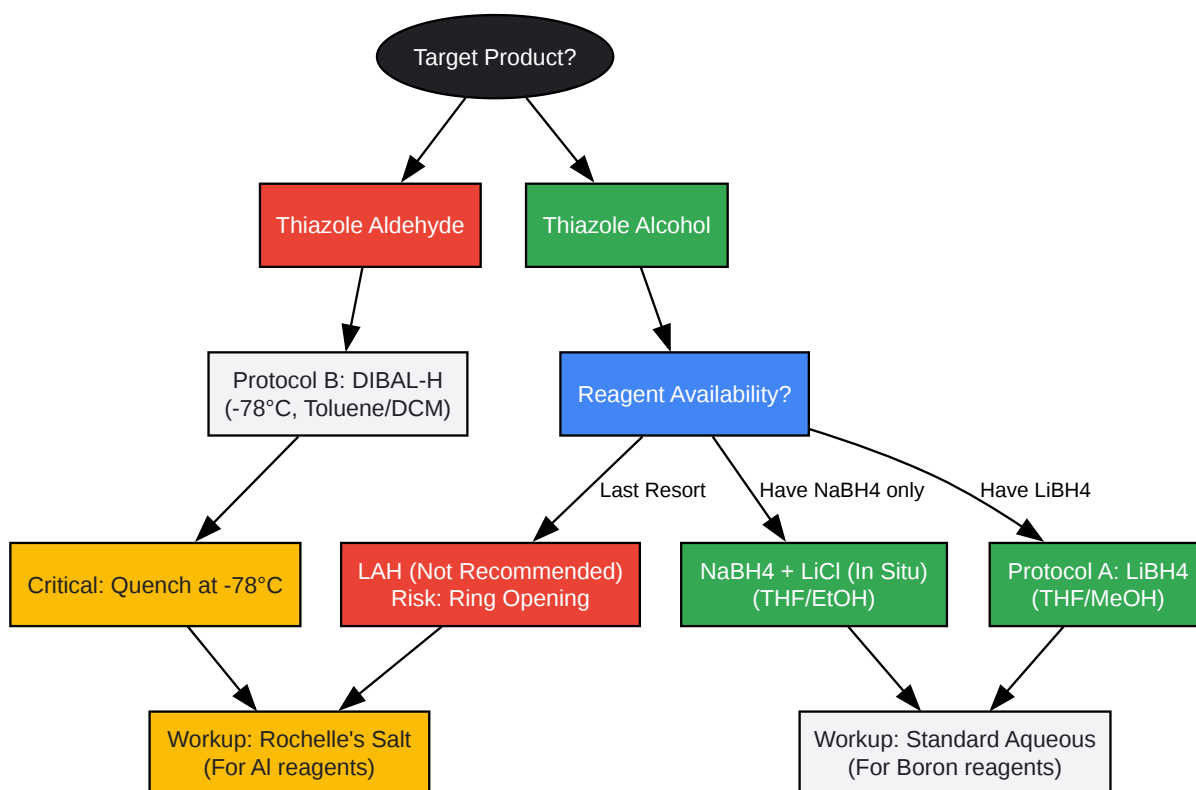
Target Product?

Thiazole Aldehyde

Thiazole Alcohol

Protocol B: DIBAL-H (-78°C, Toluene/DCM)

Reagent Availability?

Last Resort

Have NaBH4 only

Have LiBH4

Critical: Quench at -78°C

LAH (Not Recommended) Risk: Ring Opening

NaBH4 + LiCl (In Situ) (THF/EtOH)

Protocol A: LiBH4 (THF/MeOH)

Workup: Rochelle's Salt (For Al reagents)

Workup: Standard Aqueous (For Boron reagents)